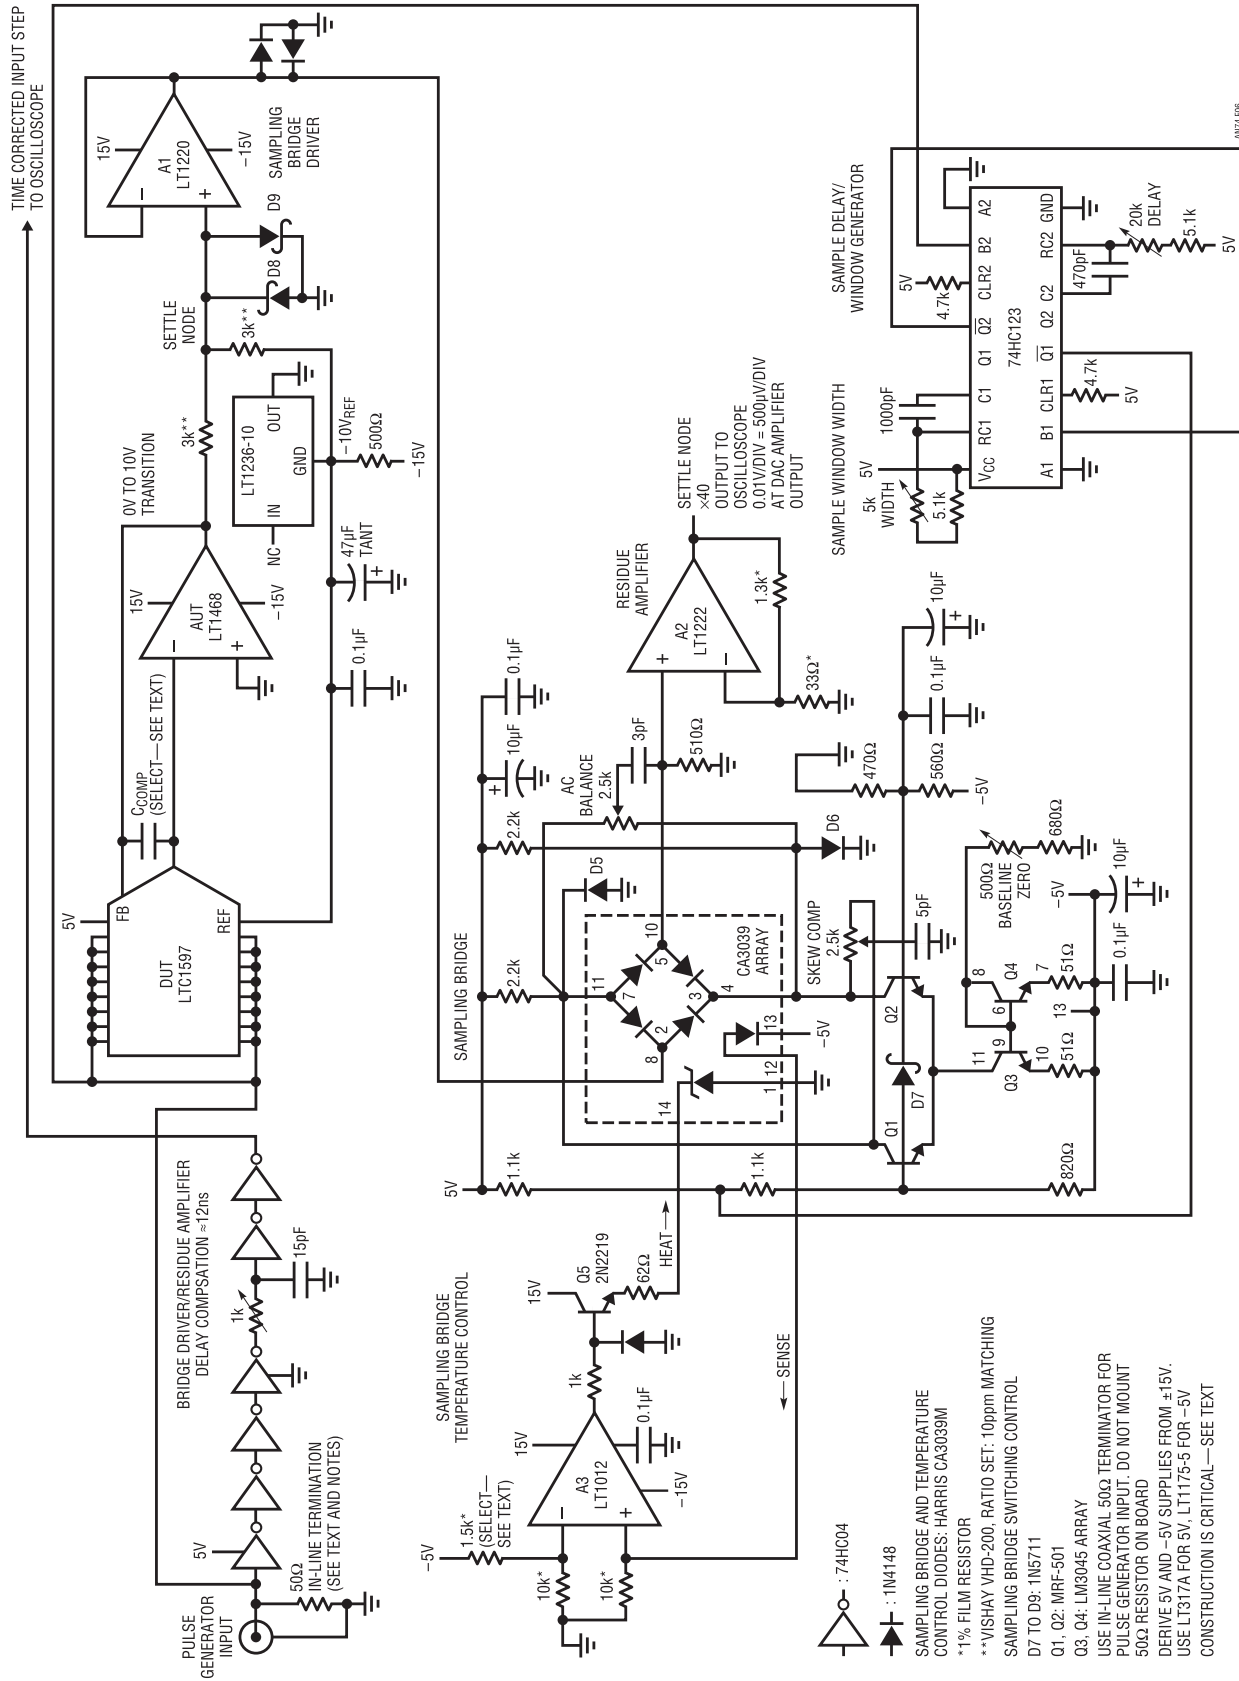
TIME CORRECTED INPUT STEP TO OSCILLOSCOPE

15V
A1
LT1220
–15V
SAMPLING BRIDGE DRIVER
D9
D8
SETTLE NODE
3k**
3k**
LT1236-10
OUT
GND
IN
NC
$-10V_{REF}$
500Ω
–15V
47µF TANT
0.1µF
0V TO 10V TRANSITION
15V
AUT
LT1468
–15V
$C_{COMP}$ (SELECT—SEE TEXT)
5V
FB
REF
DUT
LTC1597

BRIDGE DRIVER/RESIDUE AMPLIFIER DELAY COMPSATION ≈12ns
15pF
1k
5V
50Ω
IN-LINE TERMINATION (SEE TEXT AND NOTES)
PULSE GENERATOR INPUT

SAMPLE DELAY/ WINDOW GENERATOR
5V
4.7k
A2
B2
CLR2
$\overline{Q2}$
Q1
C1
RC1
$V_{CC}$
GND
RC2
C2
Q2
$\overline{Q1}$
CLR1
B1
A1
74HC123
470pF
20k DELAY
5.1k
5V
4.7k
5V
1000pF
SAMPLE WINDOW WIDTH
5V
5k WIDTH
5.1k

SETTLE NODE ×40
OUTPUT TO OSCILLOSCOPE
0.01V/DIV = 500µV/DIV AT DAC AMPLIFIER OUTPUT
RESIDUE AMPLIFIER
A2
LT1222
1.3k*
33Ω*
0.1µF
10µF
3pF
510Ω
AC BALANCE 2.5k
2.2k
D6
D5
10
5
CA3039 ARRAY
11
7
3
4
2
8
13
–5V
1
12
14
2.2k
SAMPLING BRIDGE
SKEW COMP 2.5k
5pF
10µF
0.1µF
470Ω
560Ω
–5V
680Ω
500Ω BASELINE ZERO
–5V
10µF
0.1µF
8
Q4
7
51Ω
6
13
11
9
Q3
10
51Ω
Q2
D7
Q1
5V
1.1k
1.1k
820Ω

SAMPLING BRIDGE TEMPERATURE CONTROL
15V
Q5
2N2219
62Ω
HEAT
1k
SENSE
0.1µF
15V
A3
LT1012
–15V
–5V
1.5k* (SELECT—SEE TEXT)
10k*
10k*

: 74HC04
: 1N4148
SAMPLING BRIDGE AND TEMPERATURE CONTROL DIODES: HARRIS CA3039M
*1% FILM RESISTOR
**VISHAY VHD-200, RATIO SET: 10ppm MATCHING
SAMPLING BRIDGE SWITCHING CONTROL
D7 TO D9: 1N5711
Q1, Q2: MRF-501
Q3, Q4: LM3045 ARRAY
USE IN-LINE COAXIAL 50Ω TERMINATOR FOR PULSE GENERATOR INPUT. DO NOT MOUNT 50Ω RESISTOR ON BOARD
DERIVE 5V AND –5V SUPPLIES FROM ±15V. USE LT317A FOR 5V. LT1175-5 FOR –5V
CONSTRUCTION IS CRITICAL—SEE TEXT